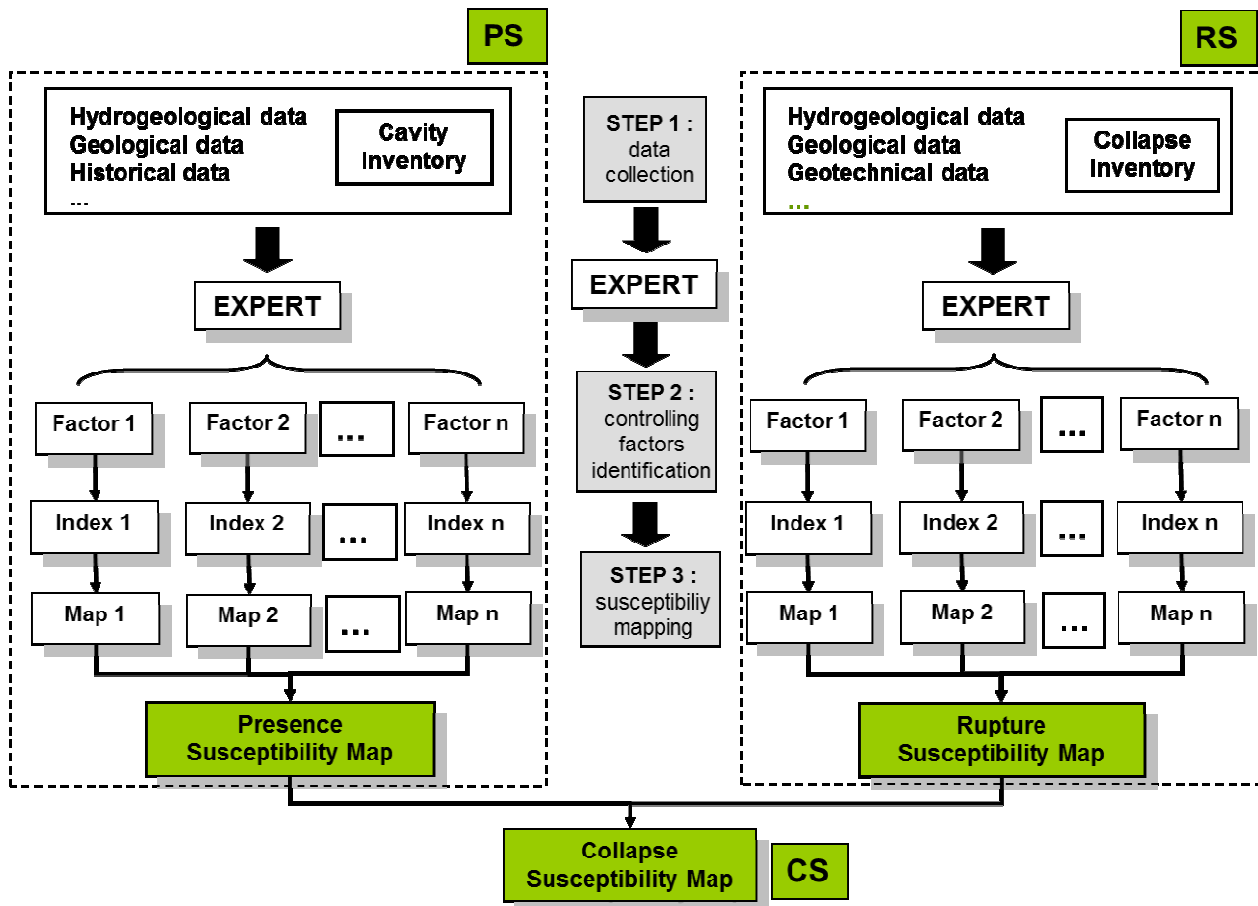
PS

Hydrogeological data
Geological data
Historical data
...

Cavity Inventory

EXPERT

Factor 1
Factor 2
...
Factor n

Index 1
Index 2
...
Index n

Map 1
Map 2
...
Map n

Presence Susceptibility Map

STEP 1 : data collection

EXPERT

STEP 2 : controlling factors identification

STEP 3 : susceptibiliy mapping

RS

Hydrogeological data
Geological data
Geotechnical data
...

Collapse Inventory

EXPERT

Factor 1
Factor 2
...
Factor n

Index 1
Index 2
...
Index n

Map 1
Map 2
...
Map n

Rupture Susceptibility Map

Collapse Susceptibility Map

CS